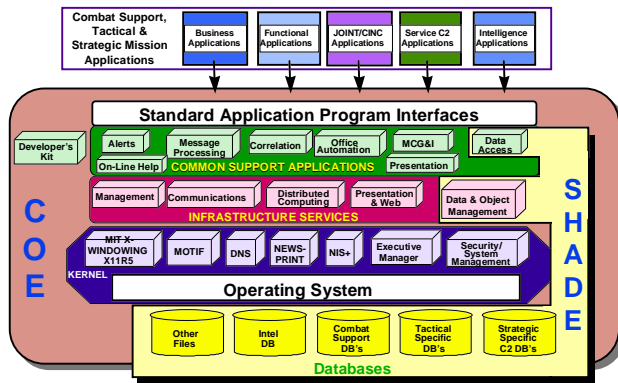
Combat Support, Tactical & Strategic Mission Applications

Business Applications

Functional Applications

JOINT/CINC Applications

Service C2 Applications

Intelligence Applications

Standard Application Program Interfaces

Developer's Kit

Alerts

Message Processing

Correlation

Office Automation

MCG&I

Data Access

On-Line Help

COMMON SUPPORT APPLICATIONS

Presentation

Management

Communications

Distributed Computing

Presentation & Web

Data & Object Management

INFRASTRUCTURE SERVICES

C O E

S H A D E

MIT X-WINDOWING X11R5

MOTIF

DNS

NEWS-PRINT

NIS+

Executive Manager

Security/ System Management

KERNEL

Operating System

Other Files

Intel DB

Combat Support DB's

Tactical Specific DB's

Strategic Specific C2 DB's

Databases